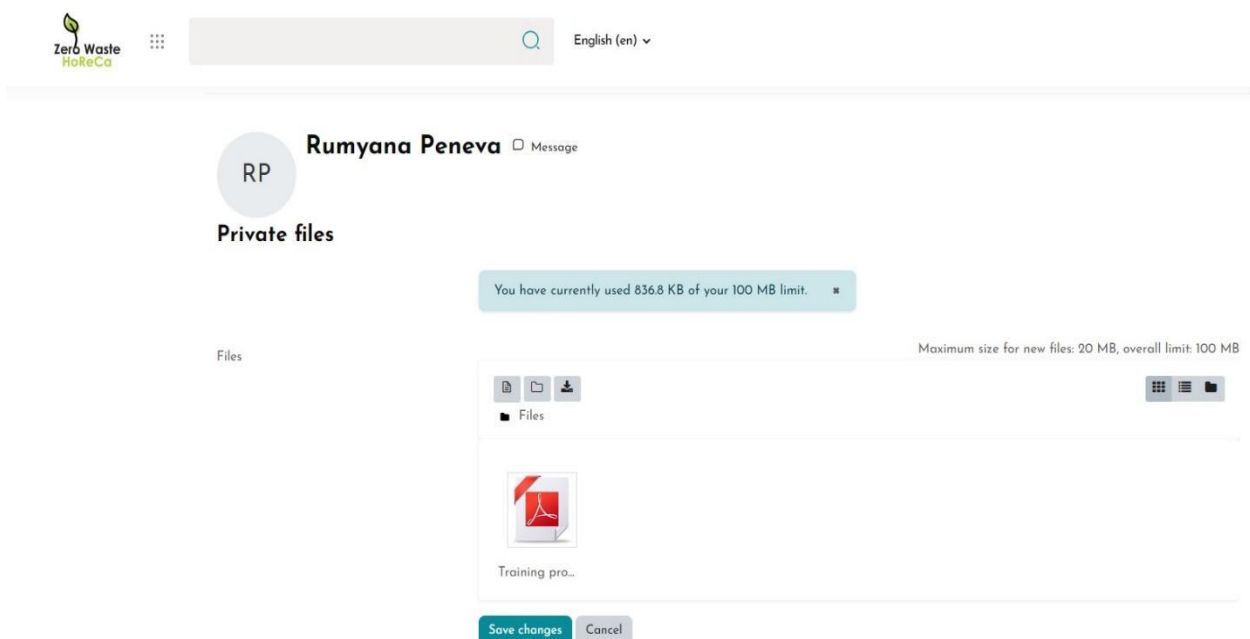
Zero Waste
HoReCa

English (en)

RP

Rumyana Peneva

Message

Private files

You have currently used 836.8 KB of your 100 MB limit.

Files

Maximum size for new files: 20 MB, overall limit: 100 MB

Files

Training pro...

Save changes

Cancel